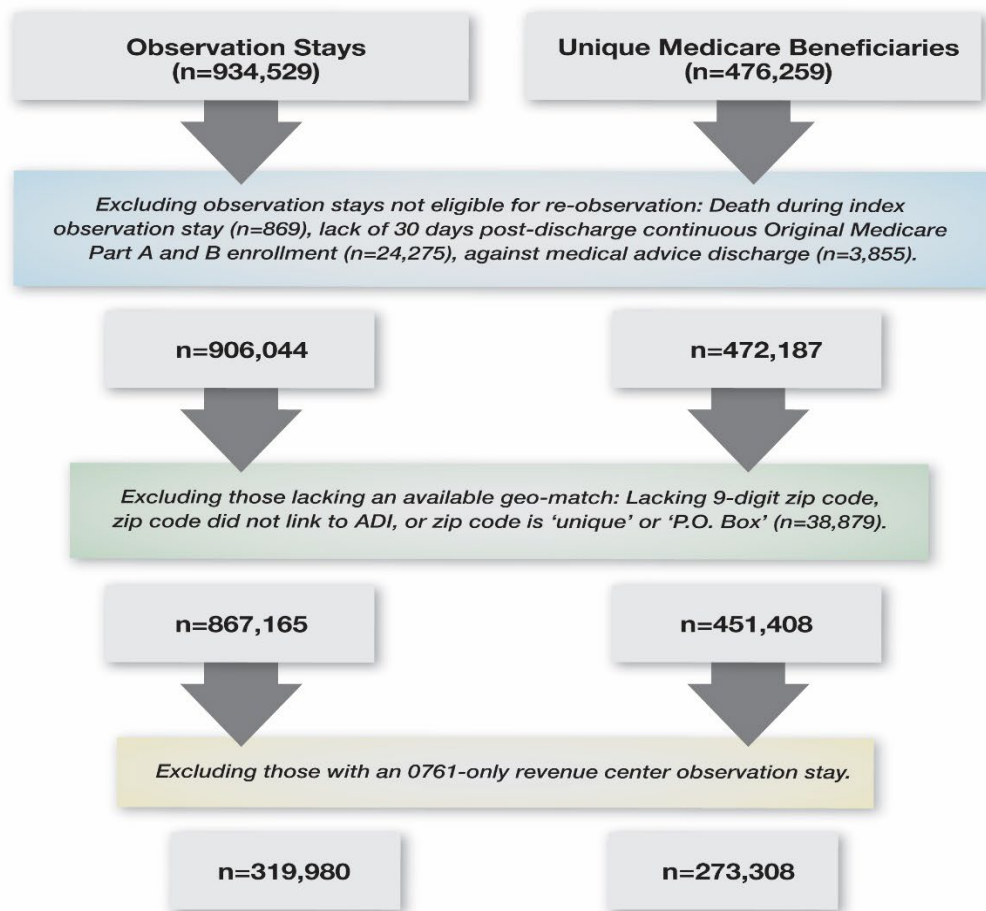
Observation Stays
(n=934,529)

Unique Medicare Beneficiaries
(n=476,259)

Excluding observation stays not eligible for re-observation: Death during index observation stay (n=869), lack of 30 days post-discharge continuous Original Medicare Part A and B enrollment (n=24,275), against medical advice discharge (n=3,855).

n=906,044

n=472,187

Excluding those lacking an available geo-match: Lacking 9-digit zip code, zip code did not link to ADI, or zip code is 'unique' or 'P.O. Box' (n=38,879).

n=867,165

n=451,408

Excluding those with an 0761-only revenue center observation stay.

n=319,980

n=273,308